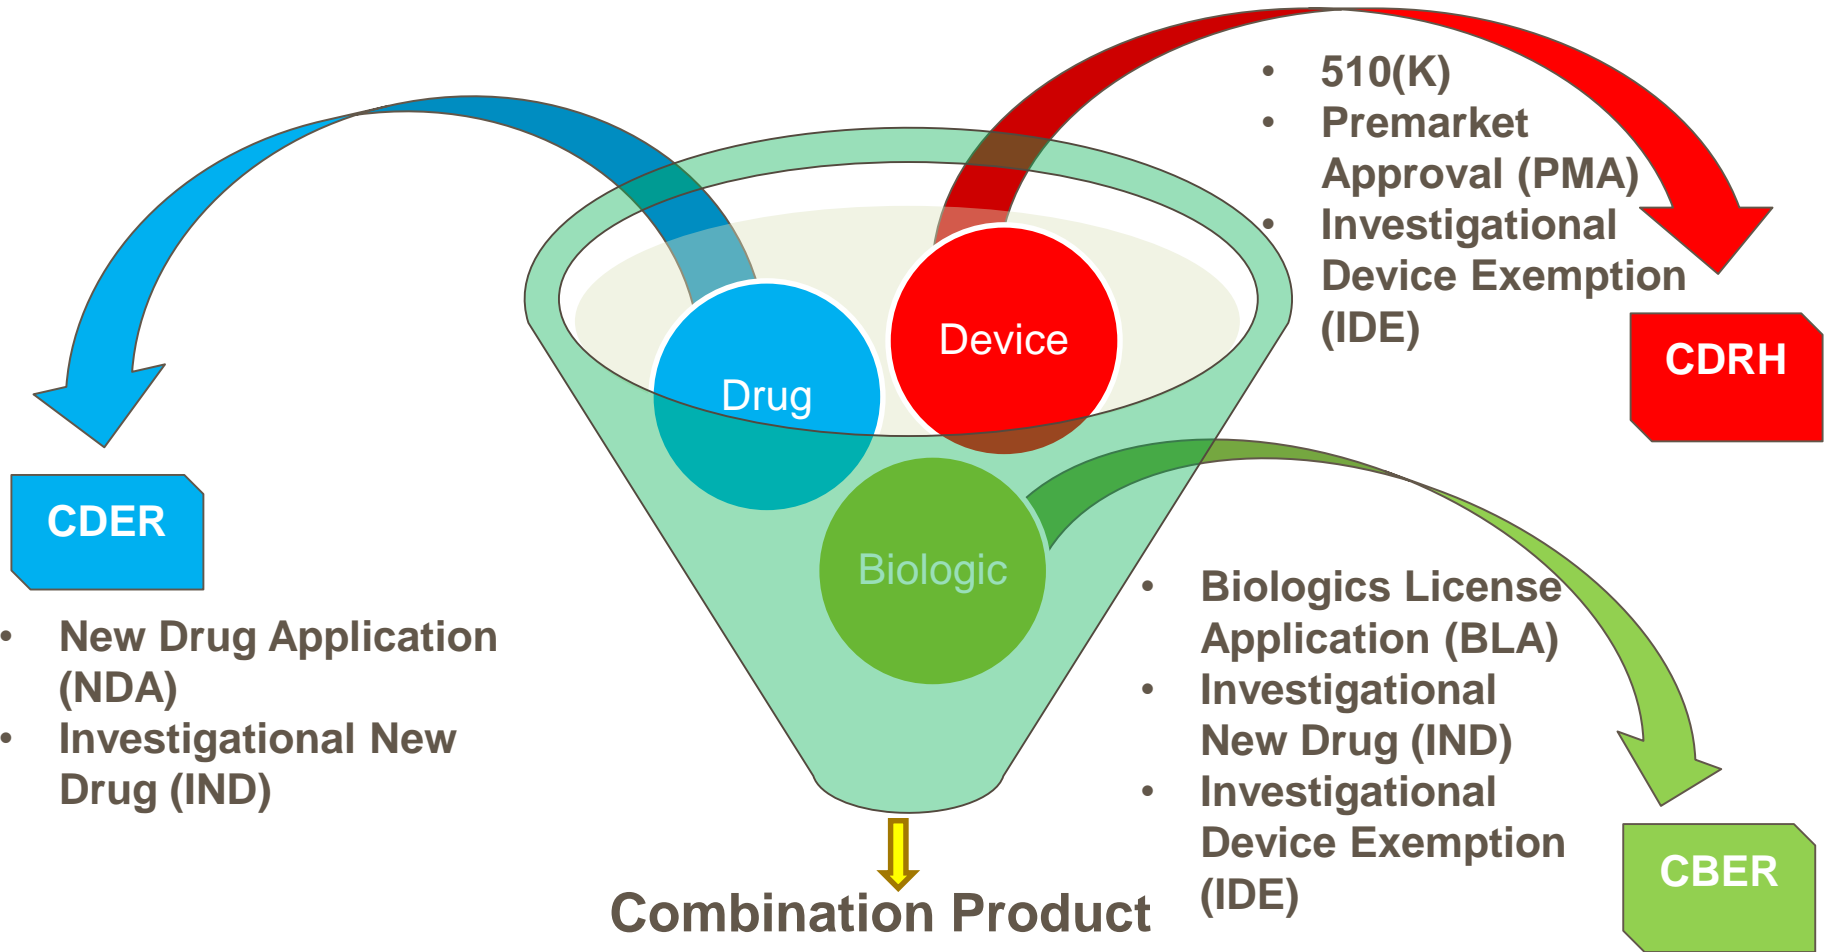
• 510(K)
• Premarket Approval (PMA)
• Investigational Device Exemption (IDE)

CDRH

Device

Drug

CDER

• New Drug Application (NDA)
• Investigational New Drug (IND)

Biologic

• Biologics License Application (BLA)
• Investigational New Drug (IND)
• Investigational Device Exemption (IDE)

CBER

Combination Product